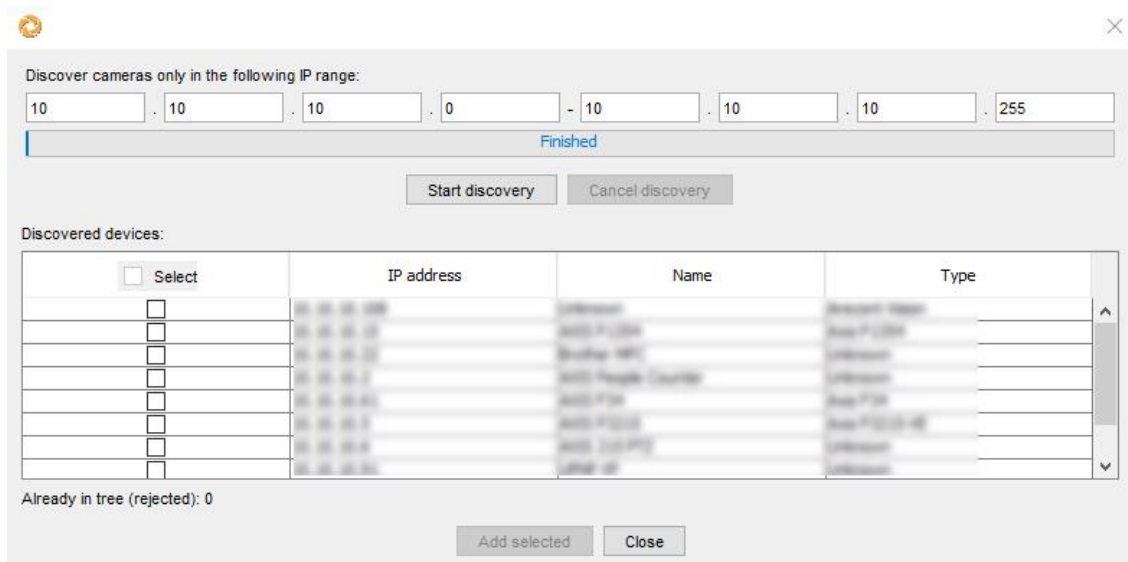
Discover cameras only in the following IP range:

10 . 10 . 10 . 0 - 10 . 10 . 10 . 255

Finished

Start discovery
Cancel discovery

Discovered devices:

| Select | IP address | Name | Type |
|---|---|---|---|
| | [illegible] | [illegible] | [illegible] |
| | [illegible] | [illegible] | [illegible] |
| | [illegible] | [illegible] | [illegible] |
| | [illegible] | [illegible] | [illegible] |
| | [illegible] | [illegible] | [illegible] |
| | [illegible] | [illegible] | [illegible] |
| | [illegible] | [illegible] | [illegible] |
| | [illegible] | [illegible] | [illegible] |

Already in tree (rejected): 0

Add selected
Close